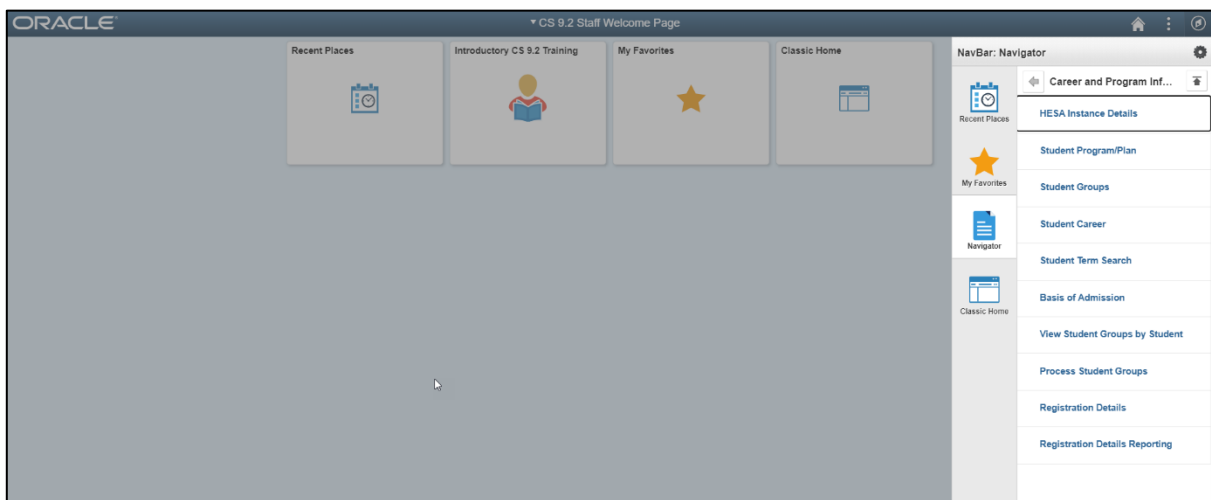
ORACLE

▾CS 9.2 Staff Welcome Page

Recent Places

Introductory CS 9.2 Training

My Favorites

Classic Home

NavBar: Navigator

Recent Places

My Favorites

Navigator

Classic Home

Career and Program Inf...

HESA Instance Details

Student Program/Plan

Student Groups

Student Career

Student Term Search

Basis of Admission

View Student Groups by Student

Process Student Groups

Registration Details

Registration Details Reporting